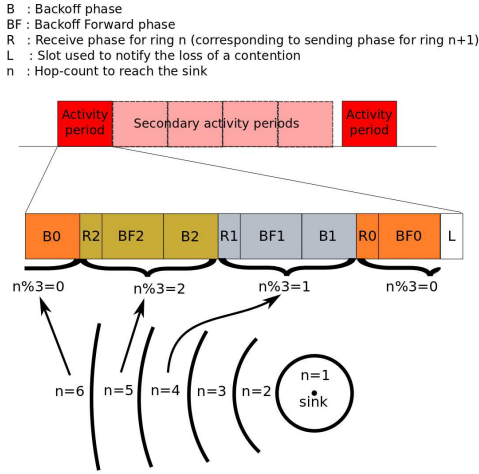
B : Backoff phase
BF : Backoff Forward phase
R : Receive phase for ring n (corresponding to sending phase for ring n+1)
L : Slot used to notify the loss of a contention
n : Hop-count to reach the sink

Activity period

Secondary activity periods

Activity period

B0

R2

BF2

B2

R1

BF1

B1

R0

BF0

L

n%3=0

n%3=2

n%3=1

n%3=0

n=6

n=5

n=4

n=3

n=2

n=1

sink